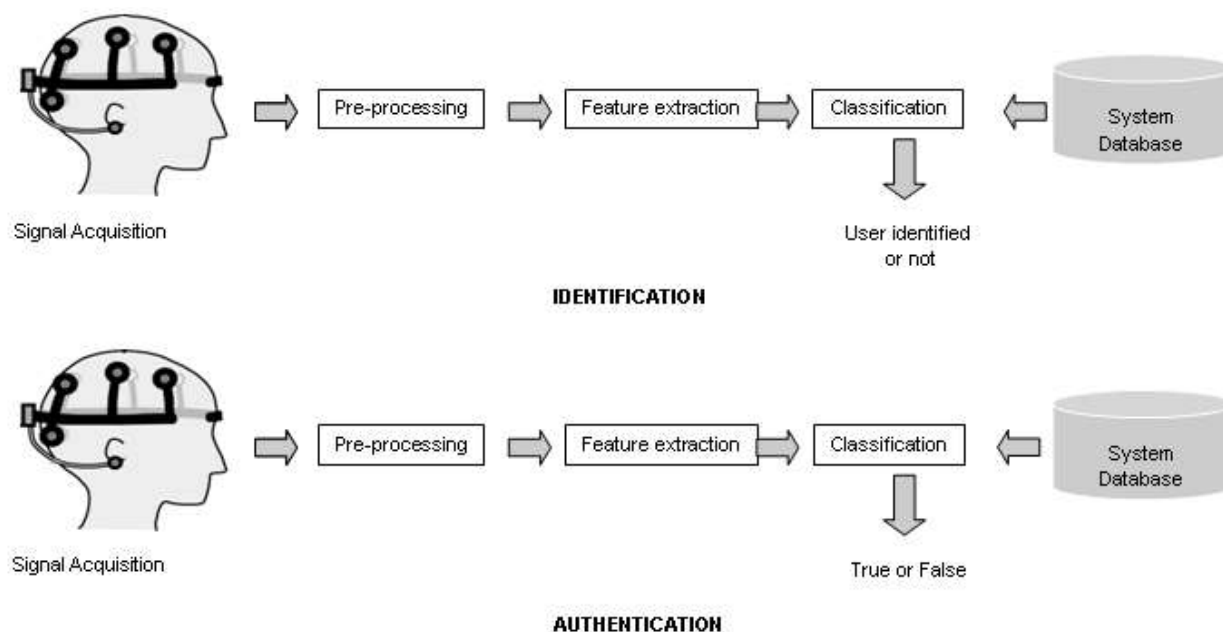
Pre-processing
Feature extraction
Classification
System Database

Signal Acquisition

User identified or not

IDENTIFICATION

Pre-processing
Feature extraction
Classification
System Database

Signal Acquisition

True or False

AUTHENTICATION